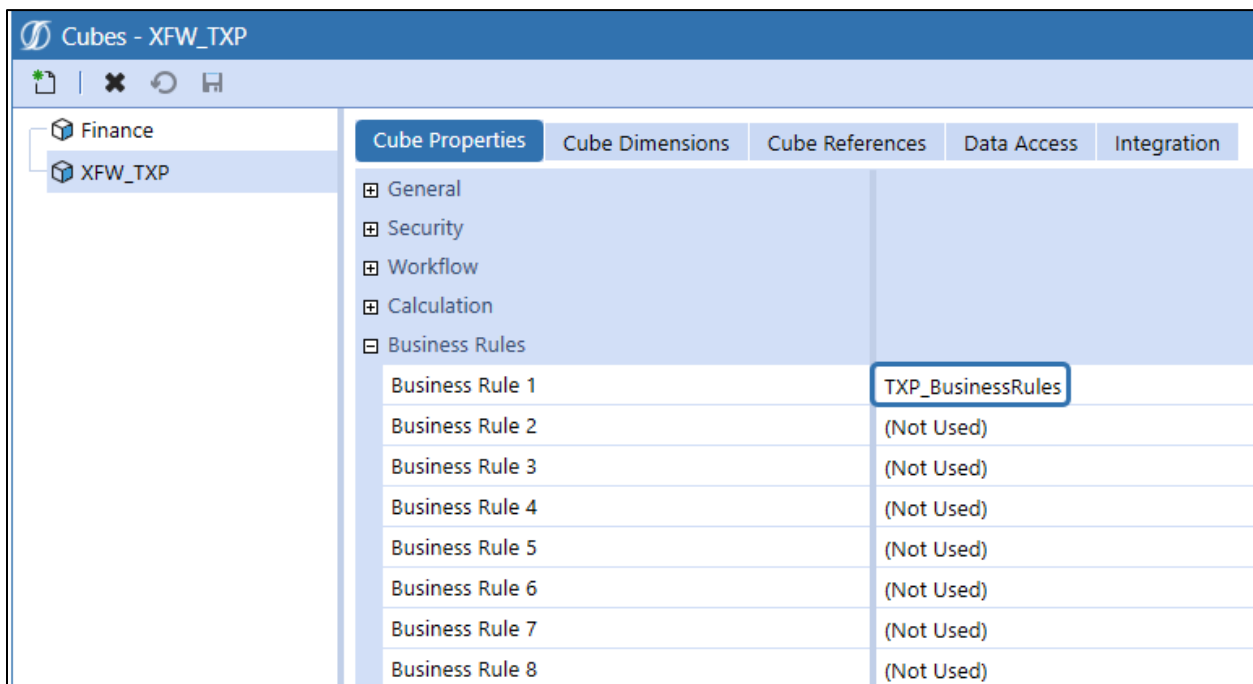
Cubes - XFW_TXP

Finance
XFW_TXP

Cube Properties | Cube Dimensions | Cube References | Data Access | Integration

⊞ General
⊞ Security
⊞ Workflow
⊞ Calculation
⊟ Business Rules

| Business Rule 1 | TXP_BusinessRules |
|---|---|
| Business Rule 2 | (Not Used) |
| Business Rule 3 | (Not Used) |
| Business Rule 4 | (Not Used) |
| Business Rule 5 | (Not Used) |
| Business Rule 6 | (Not Used) |
| Business Rule 7 | (Not Used) |
| Business Rule 8 | (Not Used) |